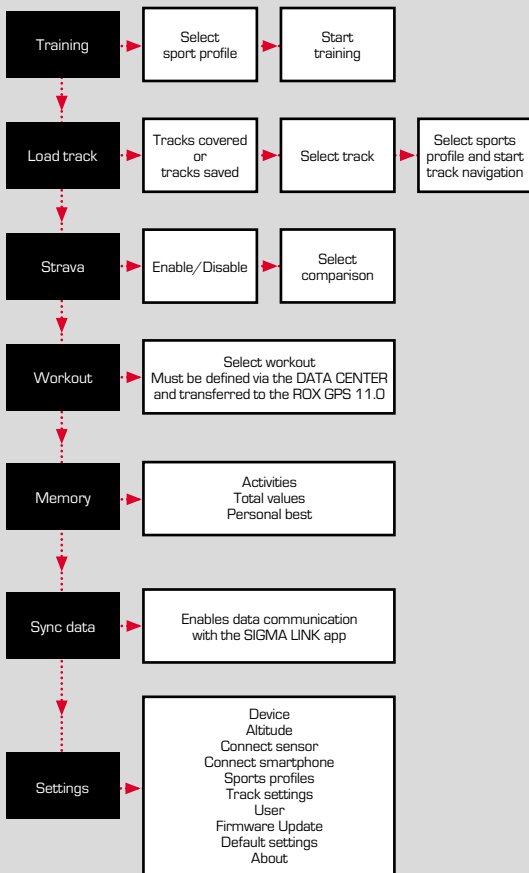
Training
Select sport profile
Start training

Load track
Tracks covered or tracks saved
Select track
Select sports profile and start track navigation

Strava
Enable/Disable
Select comparison

Workout
Select workout
Must be defined via the DATA CENTER and transferred to the ROX GPS 11.0

Memory
Activities
Total values
Personal best

Sync data
Enables data communication with the SIGMA LINK app

Settings
Device
Altitude
Connect sensor
Connect smartphone
Sports profiles
Track settings
User
Firmware Update
Default settings
About